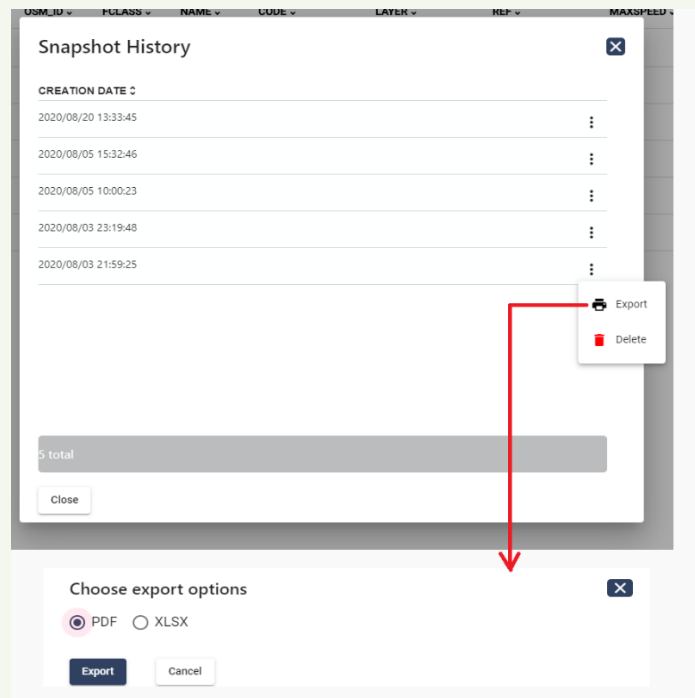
OSM_ID FCLASS NAME CODE LAYER REF MAXSPEED

Snapshot History

CREATION DATE

2020/08/20 13:33:45
2020/08/05 15:32:46
2020/08/05 10:00:23
2020/08/03 23:19:48
2020/08/03 21:59:25

Export
Delete

5 total

Close

Choose export options

PDF XLSX

Export Cancel